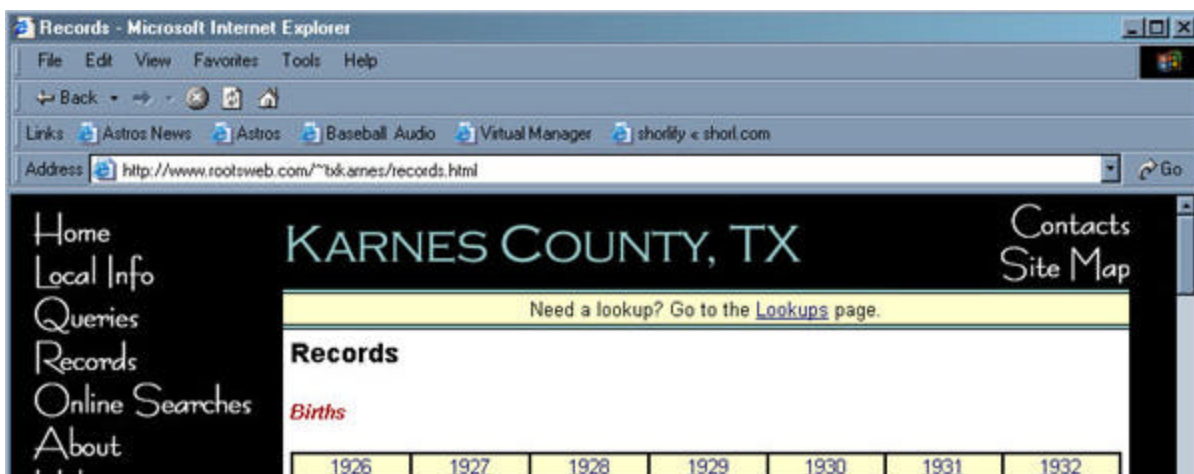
Records - Microsoft Internet Explorer

File Edit View Favorites Tools Help

Back

Links Astros News Astros Baseball Audio Virtual Manager shorlify « shorl.com

Address http://www.rootsweb.com/~txkarnes/records.html

Go

Home
Local Info
Queries
Records
Online Searches
About

KARNES COUNTY, TX

Contacts
Site Map

Need a lookup? Go to the Lookups page.

Records

Births

| 1926 | 1927 | 1928 | 1929 | 1930 | 1931 | 1932 |